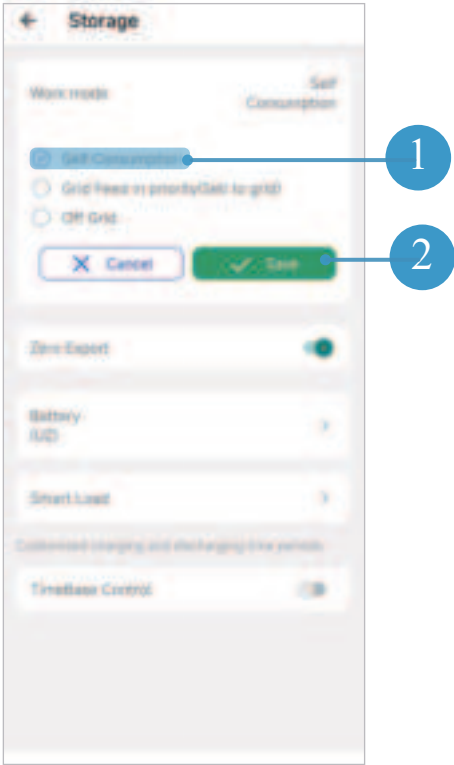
Storage

Work mode

Self Consumption

Self Consumption

Grid feed in priority(Sell to grid)

Off Grid

Cancel

Save

1

2

Zero Export

Battery
IUD

Smart Load

Customized charging and discharging time periods

TimeBase Control